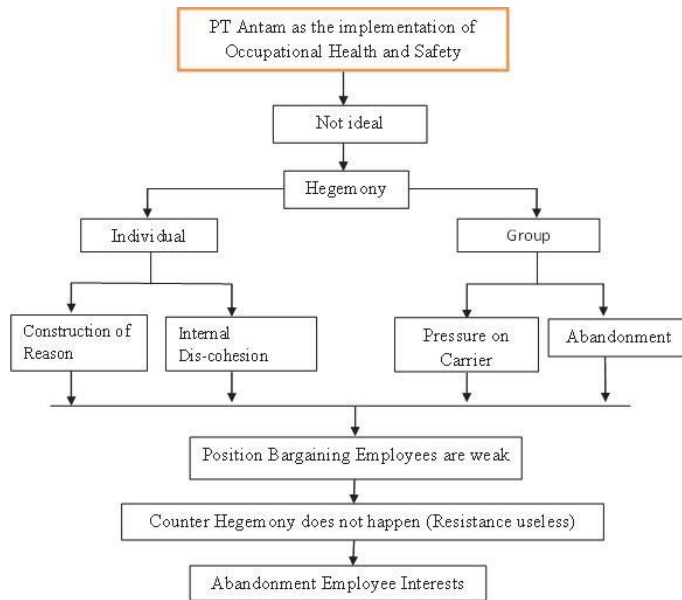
PT Antam as the implementation of Occupational Health and Safety

Not ideal

Hegemony

Individual

Group

Construction of Reason

Internal Dis-cohesion

Pressure on Carrier

Abandonment

Position Bargaining Employees are weak

Counter Hegemony does not happen (Resistance useless)

Abandonment Employee Interests